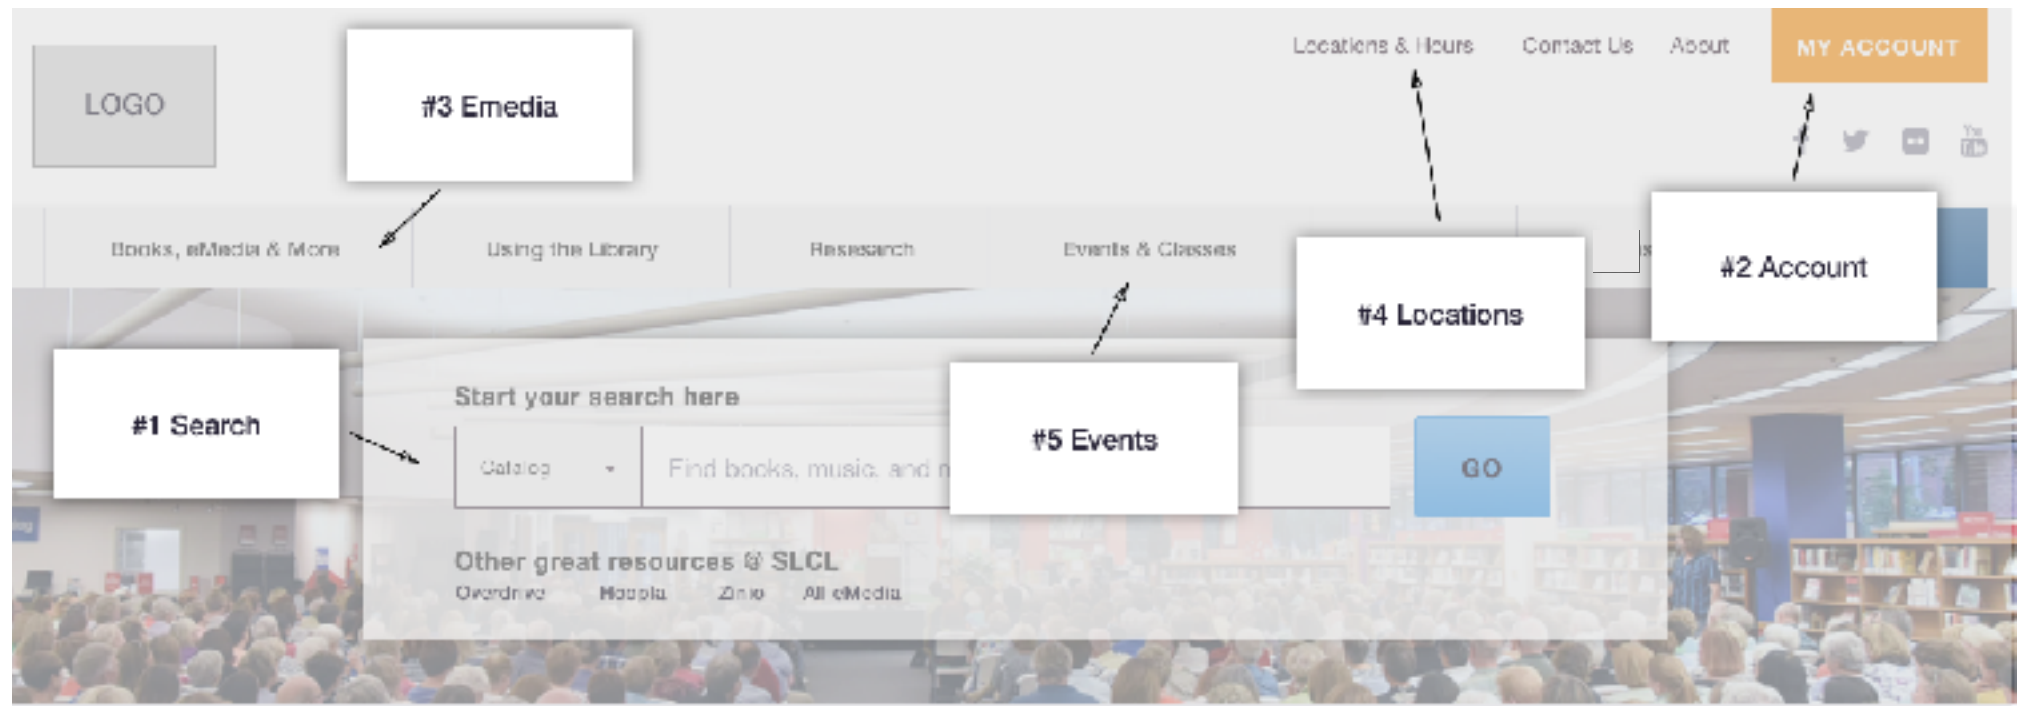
LOGO

#3 Emedia

Locations & Hours Contact Us About MY ACCOUNT

Books, eMedia & More Using the Library Research Events & Classes

#4 Locations

#2 Account

#1 Search

Start your search here

Catalog

Find books, music, and m

#5 Events

GO

Other great resources @ SLCL

Overdrive Hoopla Zinio All eMedia